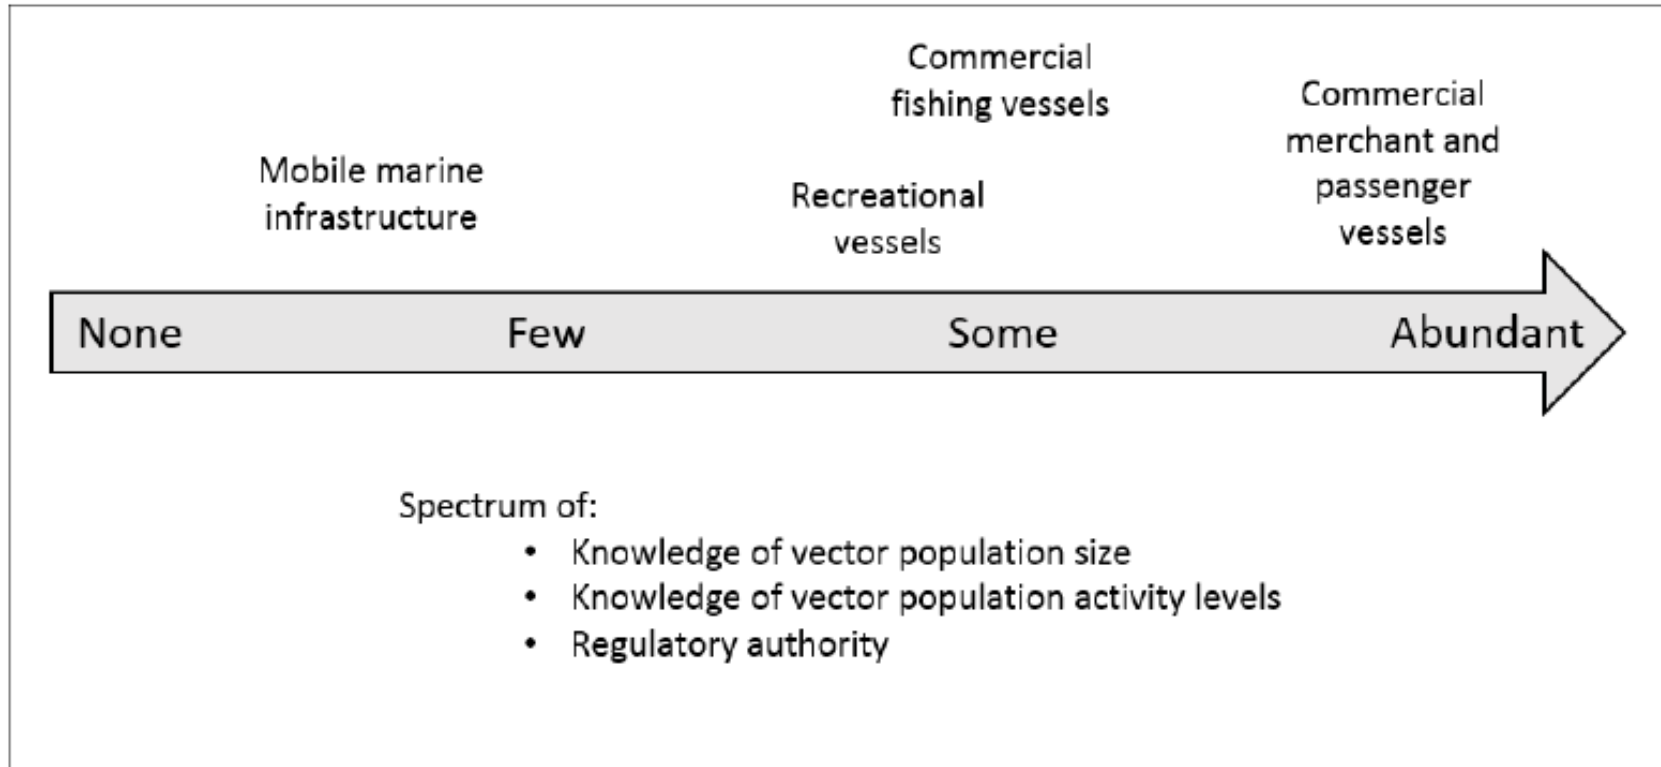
Commercial fishing vessels

Mobile marine infrastructure

Recreational vessels

Commercial merchant and passenger vessels

None Few Some Abundant

Spectrum of:
- Knowledge of vector population size
- Knowledge of vector population activity levels
- Regulatory authority